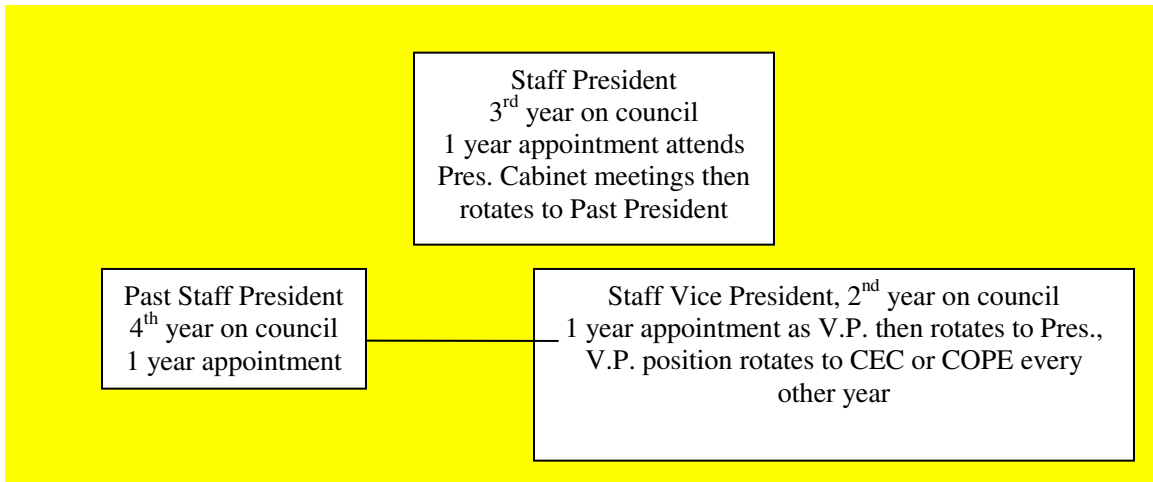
Staff President
$3^{rd}$ year on council
1 year appointment attends Pres. Cabinet meetings then rotates to Past President

Past Staff President
$4^{th}$ year on council
1 year appointment

Staff Vice President, $2^{nd}$ year on council
1 year appointment as V.P. then rotates to Pres., V.P. position rotates to CEC or COPE every other year